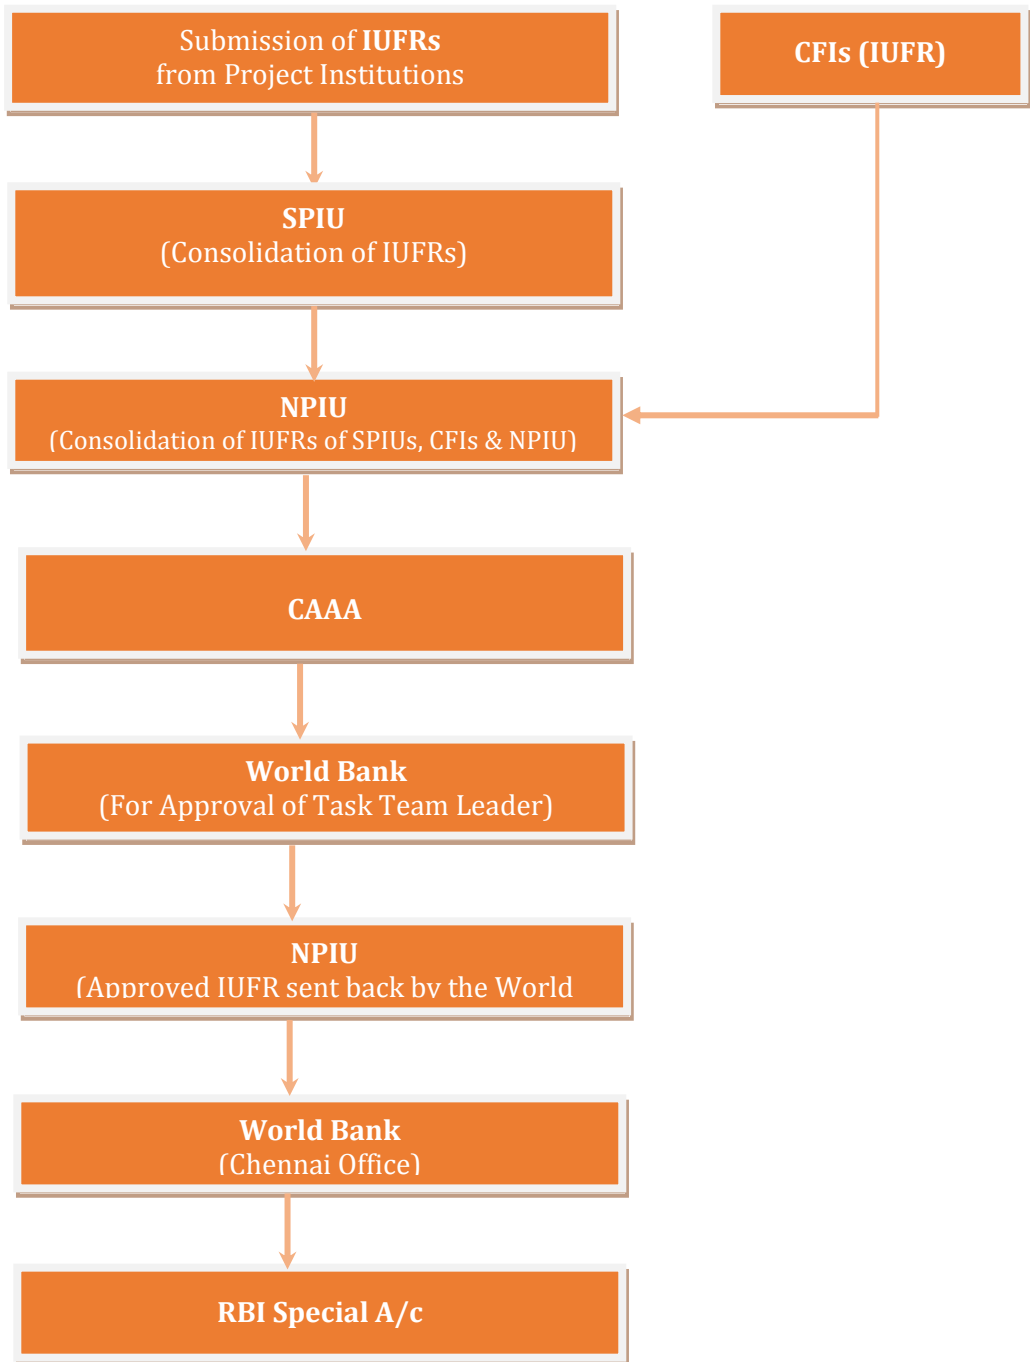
Submission of IUFRs
from Project Institutions

CFIs (IUFR)

SPIU
(Consolidation of IUFRs)

NPIU
(Consolidation of IUFRs of SPIUs, CFIs & NPIU)

CAAA

World Bank
(For Approval of Task Team Leader)

NPIU
(Approved IUFR sent back by the World

World Bank
(Chennai Office)

RBI Special A/c